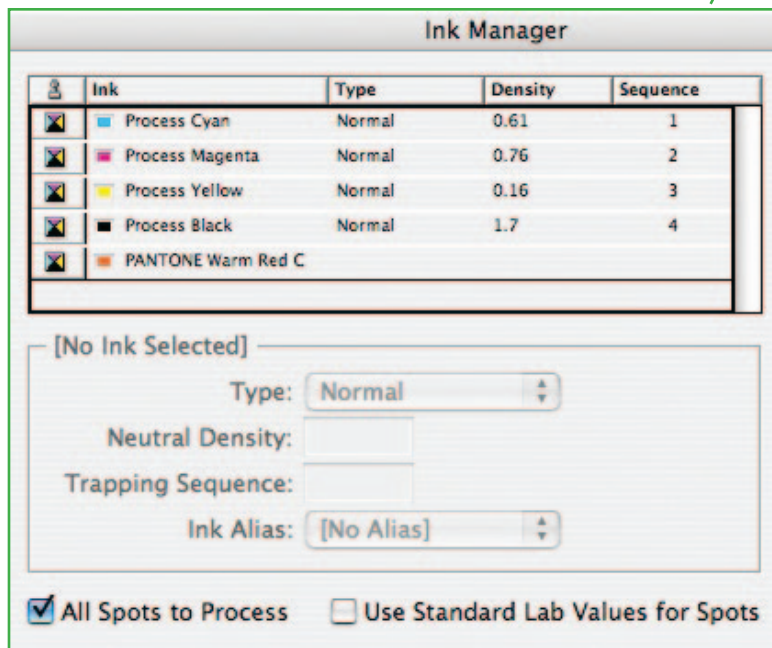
Ink Manager

| | Ink | Type | Density | Sequence |
|---|---|---|---|---|
| | Process Cyan | Normal | 0.61 | 1 |
| | Process Magenta | Normal | 0.76 | 2 |
| | Process Yellow | Normal | 0.16 | 3 |
| | Process Black | Normal | 1.7 | 4 |
| | PANTONE Warm Red C | | | |

[No Ink Selected]

Type: Normal

Neutral Density:

Trapping Sequence:

Ink Alias: [No Alias]

All Spots to Process

Use Standard Lab Values for Spots